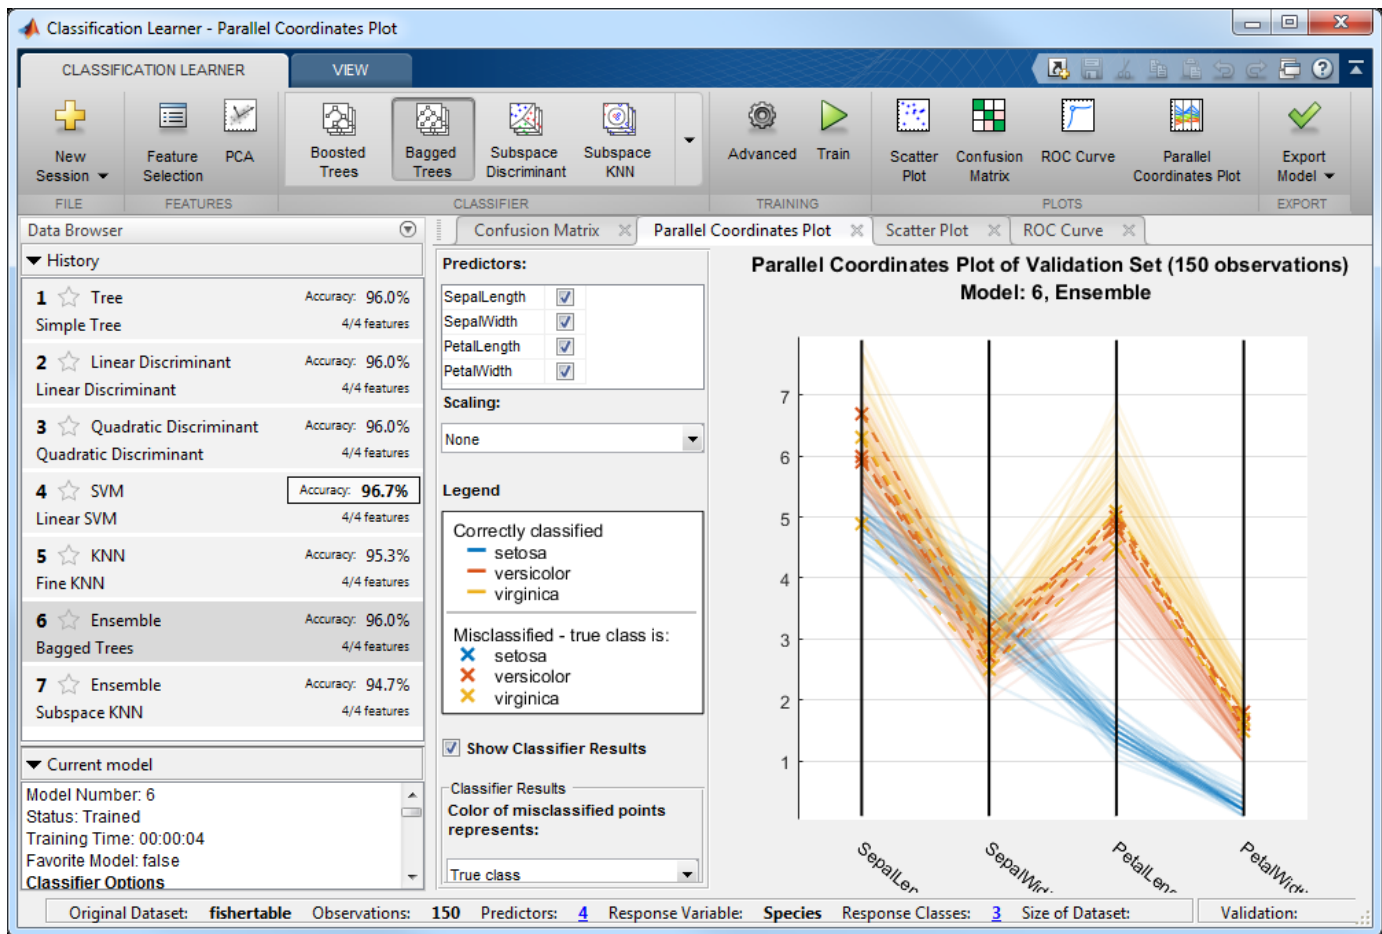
Classification Learner - Parallel Coordinates Plot

CLASSIFICATION LEARNER
VIEW

New Session
Feature Selection
PCA
Boosted Trees
Bagged Trees
Subspace Discriminant
Subspace KNN
Advanced
Train
Scatter Plot
Confusion Matrix
ROC Curve
Parallel Coordinates Plot
Export Model

FILE
FEATURES
CLASSIFIER
TRAINING
PLOTS
EXPORT

Data Browser

History

| | | |
|---|---|---|
| 1 Tree | Accuracy: 96.0% | |
| Simple Tree | 4/4 features | |
| 2 Linear Discriminant | Accuracy: 96.0% | |
| Linear Discriminant | 4/4 features | |
| 3 Quadratic Discriminant | Accuracy: 96.0% | |
| Quadratic Discriminant | 4/4 features | |
| 4 SVM | Accuracy: 96.7% | |
| Linear SVM | 4/4 features | |
| 5 KNN | Accuracy: 95.3% | |
| Fine KNN | 4/4 features | |
| 6 Ensemble | Accuracy: 96.0% | |
| Bagged Trees | 4/4 features | |
| 7 Ensemble | Accuracy: 94.7% | |
| Subspace KNN | 4/4 features | |

Current model
Model Number: 6
Status: Trained
Training Time: 00:00:04
Favorite Model: false
Classifier Options

Confusion Matrix
Parallel Coordinates Plot
Scatter Plot
ROC Curve

Predictors:
SepalLength
SepalWidth
PetalLength
PetalWidth

Scaling:
None

Legend
Correctly classified
setosa
versicolor
virginica
Misclassified - true class is:
setosa
versicolor
virginica

Show Classifier Results

Classifier Results
Color of misclassified points represents:
True class

Parallel Coordinates Plot of Validation Set (150 observations)
Model: 6, Ensemble

7
6
5
4
3
2
1

SepalLen
SepalWid
PetalLen
PetalWidt

Original Dataset: fishertable Observations: 150 Predictors: 4 Response Variable: Species Response Classes: 3 Size of Dataset: Validation: